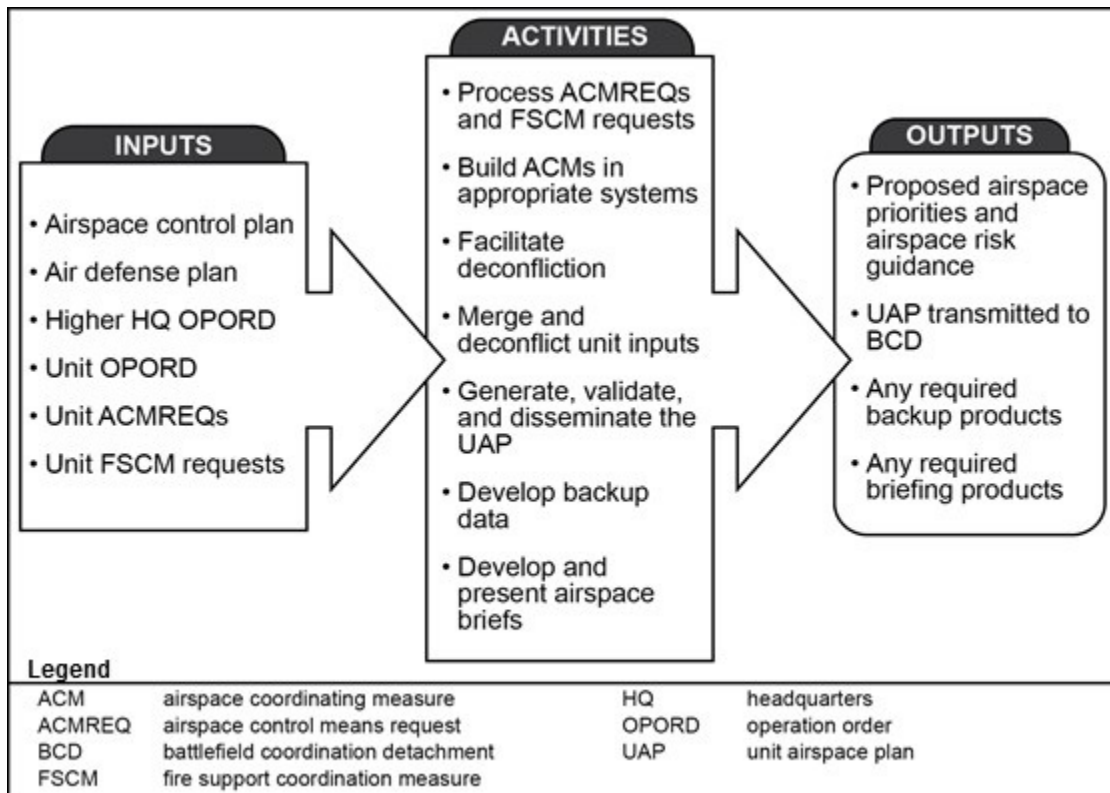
INPUTS

• Airspace control plan
• Air defense plan
• Higher HQ OPORD
• Unit OPORD
• Unit ACMREQs
• Unit FSCM requests

ACTIVITIES

• Process ACMREQs and FSCM requests
• Build ACMs in appropriate systems
• Facilitate deconfliction
• Merge and deconflict unit inputs
• Generate, validate, and disseminate the UAP
• Develop backup data
• Develop and present airspace briefs

OUTPUTS

• Proposed airspace priorities and airspace risk guidance
• UAP transmitted to BCD
• Any required backup products
• Any required briefing products

Legend

| | | | |
|---|---|---|---|
| ACM | airspace coordinating measure | HQ | headquarters |
| ACMREQ | airspace control means request | OPORD | operation order |
| BCD | battlefield coordination detachment | UAP | unit airspace plan |
| FSCM | fire support coordination measure | | |